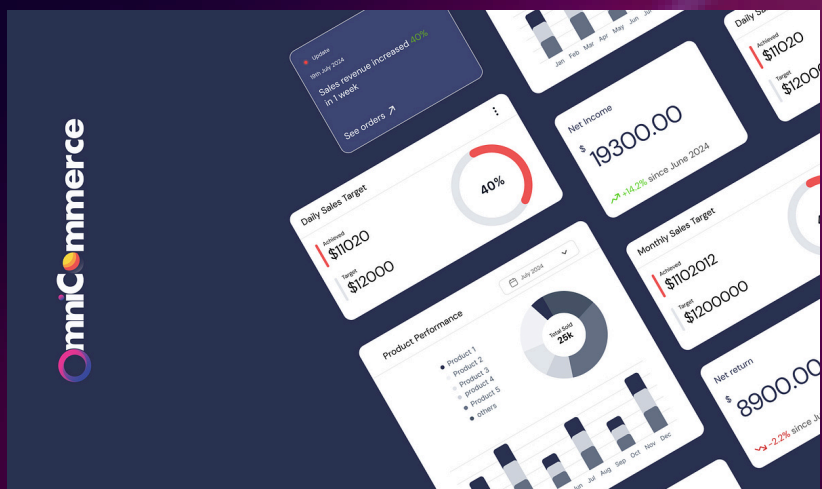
OmniCommerce

Update
19th July 2024
Sales revenue increased 40% in 1 week
See orders ↗

Jan Feb Mar Apr May Jun Jul

Daily Sales Target
Achieved
$11020
Target
$12000
40%

Net Income
$ 19300.00
↗ +14.2% since June 2024

Daily Sa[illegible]
Achieved
$11020
Target
$1200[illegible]

Product Performance
July 2024
Total Sold
25k
Product 1
Product 2
Product 3
Product 4
Product 5
others
Jun Jul Aug Sep Oct Nov Dec

Monthly Sales Target
Achieved
$1102012
Target
$1200000

Net return
$ 8900.0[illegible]
↘ -2.2% since Ju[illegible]